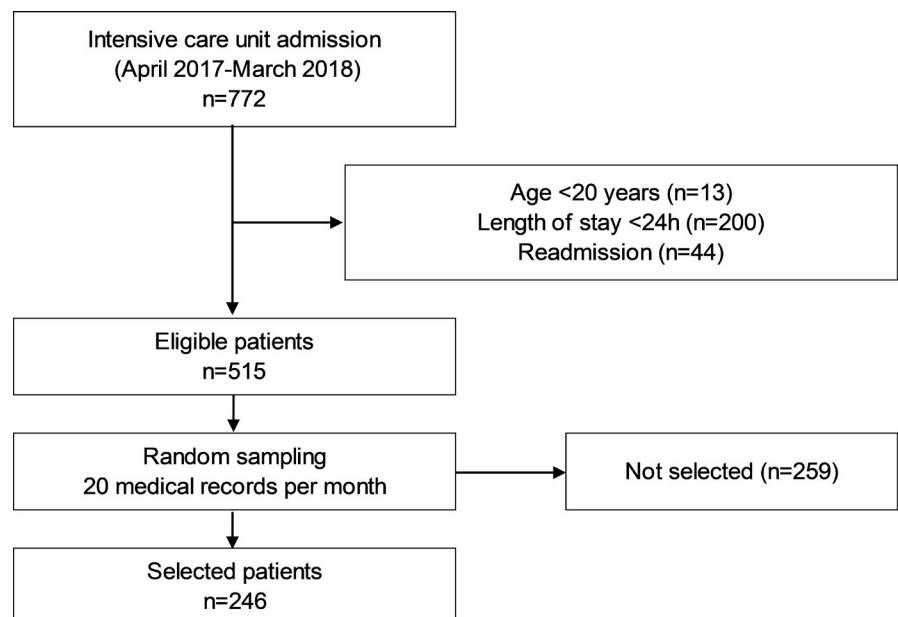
Intensive care unit admission
(April 2017-March 2018)
n=772

Age <20 years (n=13)
Length of stay <24h (n=200)
Readmission (n=44)

Eligible patients
n=515

Random sampling
20 medical records per month

Not selected (n=259)

Selected patients
n=246